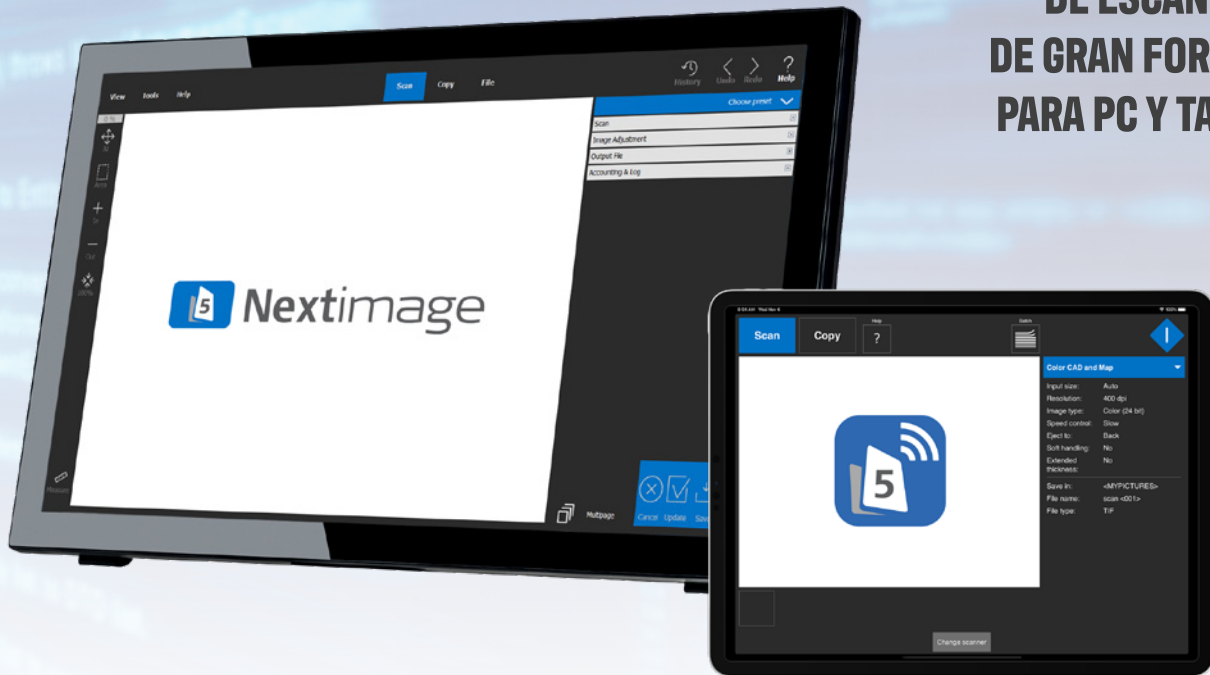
DE ESCAN
DE GRAN FOR
PARA PC Y TA

View Tools Help
Scan Copy File
History Undo Redo Help
Choose preset
Scan
Image Adjustment
Output File
Accounting & Log
Area
In
Out
200%
5 Nextimage
Measure
Multipage
Cancel Update Save

Scan Copy
Help
?
Batch
Color CAD and Map
Input size: Auto
Resolution: 400 dpi
Image type: Color (24 bit)
Speed control: Slow
Eject to: Back
Soft handling: No
Extended thickness: No
Save in: <MYPICTURES>
File name: scan <001>
File type: TIF
5
Change scanner